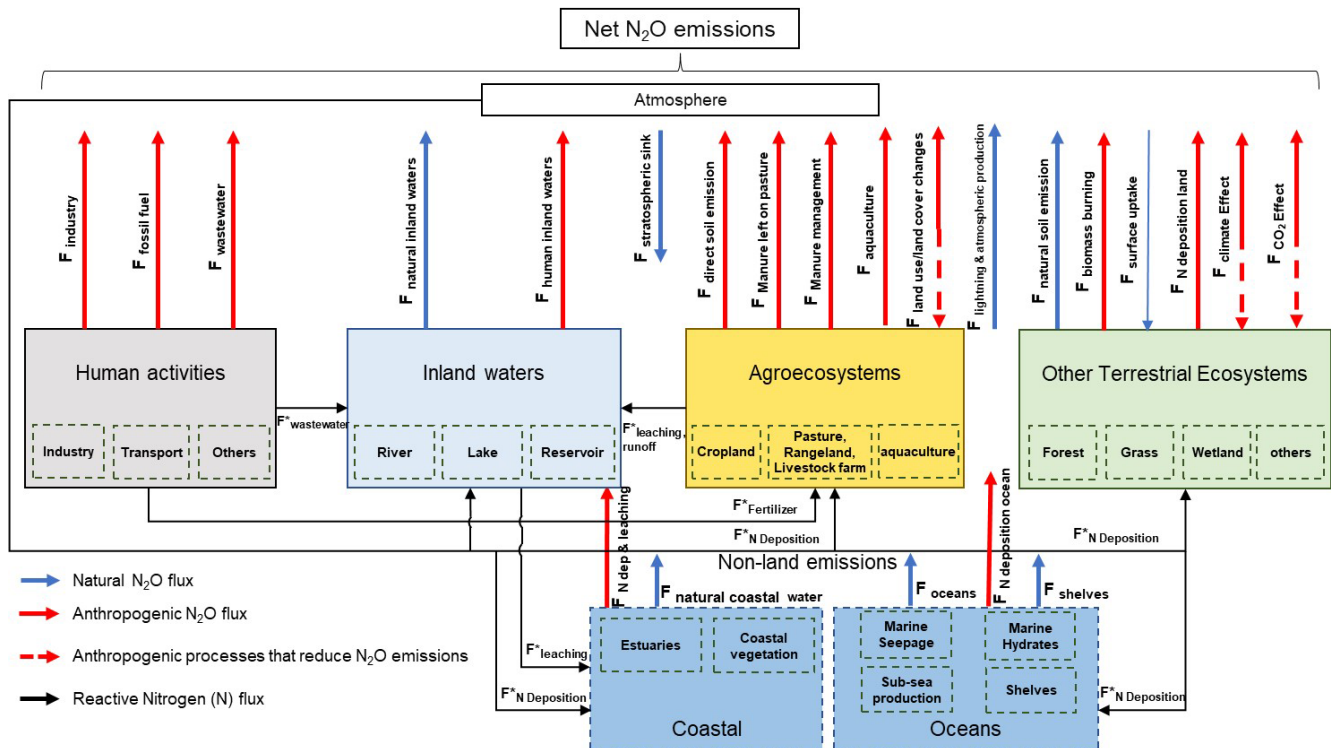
Net $N_2O$ emissions

Atmosphere

$F_{industry}$
$F_{fossil\ fuel}$
$F_{wastewater}$
$F_{natural\ inland\ waters}$
$F_{human\ inland\ waters}$
$F_{stratospheric\ sink}$
$F_{direct\ soil\ emission}$
$F_{Manure\ left\ on\ pasture}$
$F_{Manure\ management}$
$F_{aquaculture}$
$F_{land\ use/land\ cover\ changes}$
$F_{lightning\ \&\ atmospheric\ production}$
$F_{natural\ soil\ emission}$
$F_{biomass\ burning}$
$F_{surface\ uptake}$
$F_{N\ deposition\ land}$
$F_{climate\ Effect}$
$F_{CO_2\ Effect}$

Human activities
Industry
Transport
Others

$F^*_{wastewater}$

Inland waters
River
Lake
Reservoir

$F^*_{leaching,\ runoff}$

Agroecosystems
Cropland
Pasture, Rangeland, Livestock farm
aquaculture

Other Terrestrial Ecosystems
Forest
Grass
Wetland
others

$F^*_{Fertilizer}$
$F^*_{N\ Deposition}$
$F^*_{N\ Deposition}$
$F_{N\ deposition\ ocean}$

Non-land emissions

Natural $N_2O$ flux
Anthropogenic $N_2O$ flux
Anthropogenic processes that reduce $N_2O$ emissions
Reactive Nitrogen (N) flux

$F_{N\ dep\ \&\ leaching}$
$F_{natural\ coastal\ water}$
$F_{oceans}$
$F_{shelves}$

$F^*_{leaching}$
$F^*_{N\ Deposition}$

Estuaries
Coastal vegetation
Coastal

Marine Seepage
Marine Hydrates
Sub-sea production
Shelves
Oceans

$F^*_{N\ Deposition}$